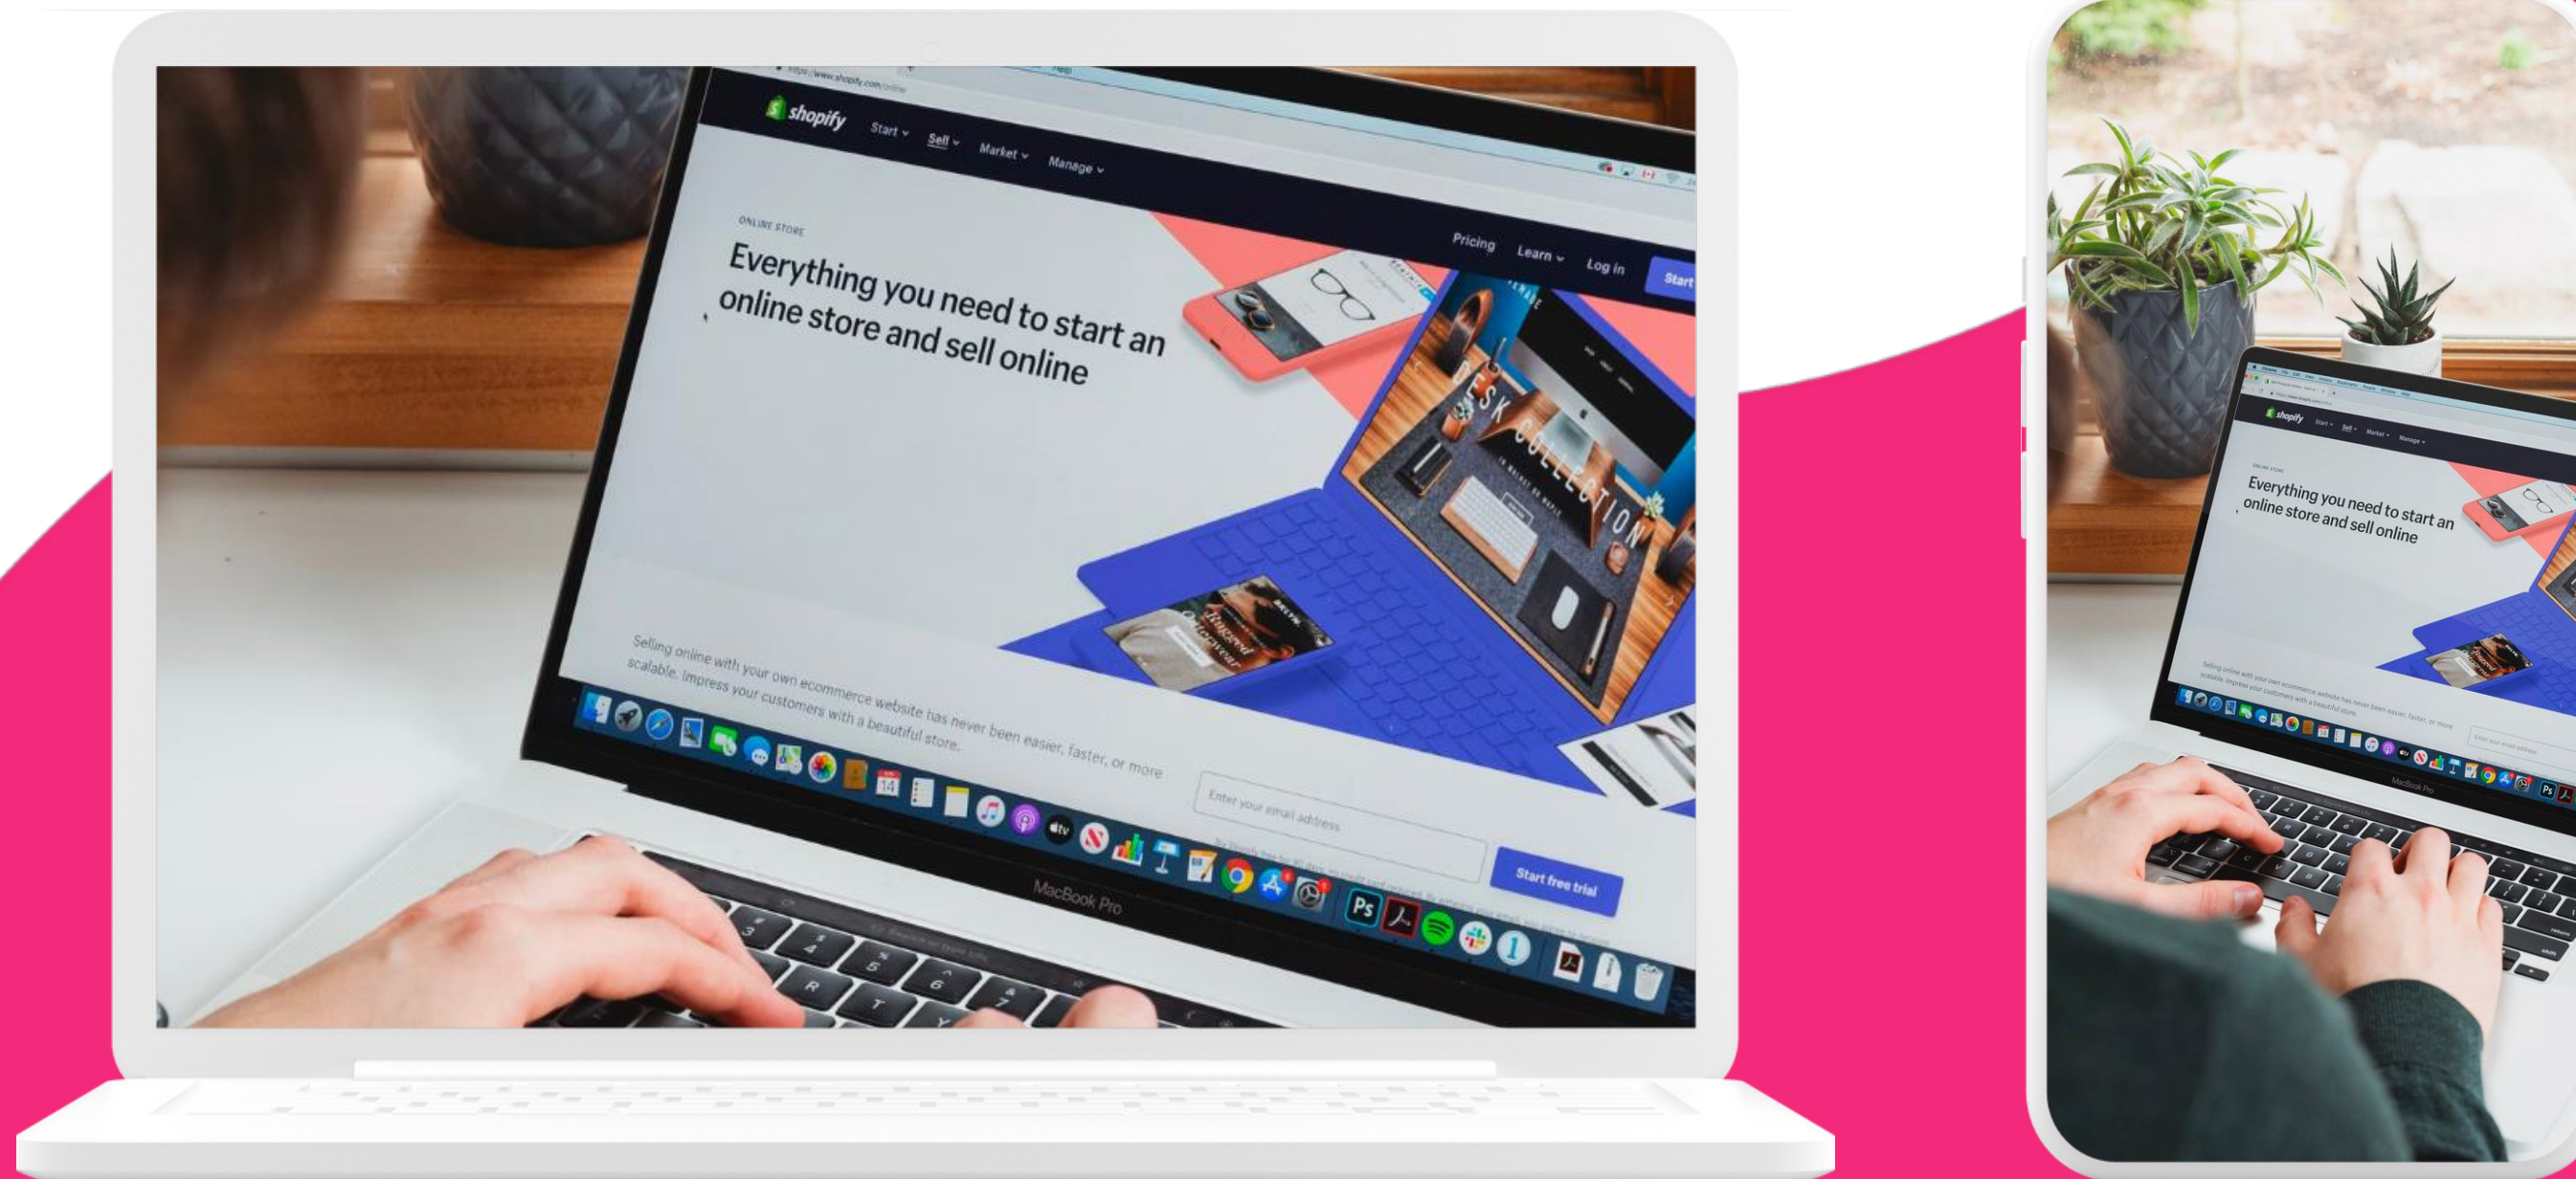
https://www.shopify.com/online

shopify

Start Sell Market Manage

Pricing Learn Log in Start

ONLINE STORE

Everything you need to start an online store and sell online

DESK COLLECTION

Selling online with your own ecommerce website has never been easier, faster, or more scalable. Impress your customers with a beautiful store.

Enter your email address

Start free trial

MacBook Pro

shopify

Start Sell Market Manage

ONLINE STORE

Everything you need to start an online store and sell online

Selling online with your own ecommerce website has never been easier, faster, or more scalable. Impress your customers with a beautiful store.

Enter your email address

MacBook Pro